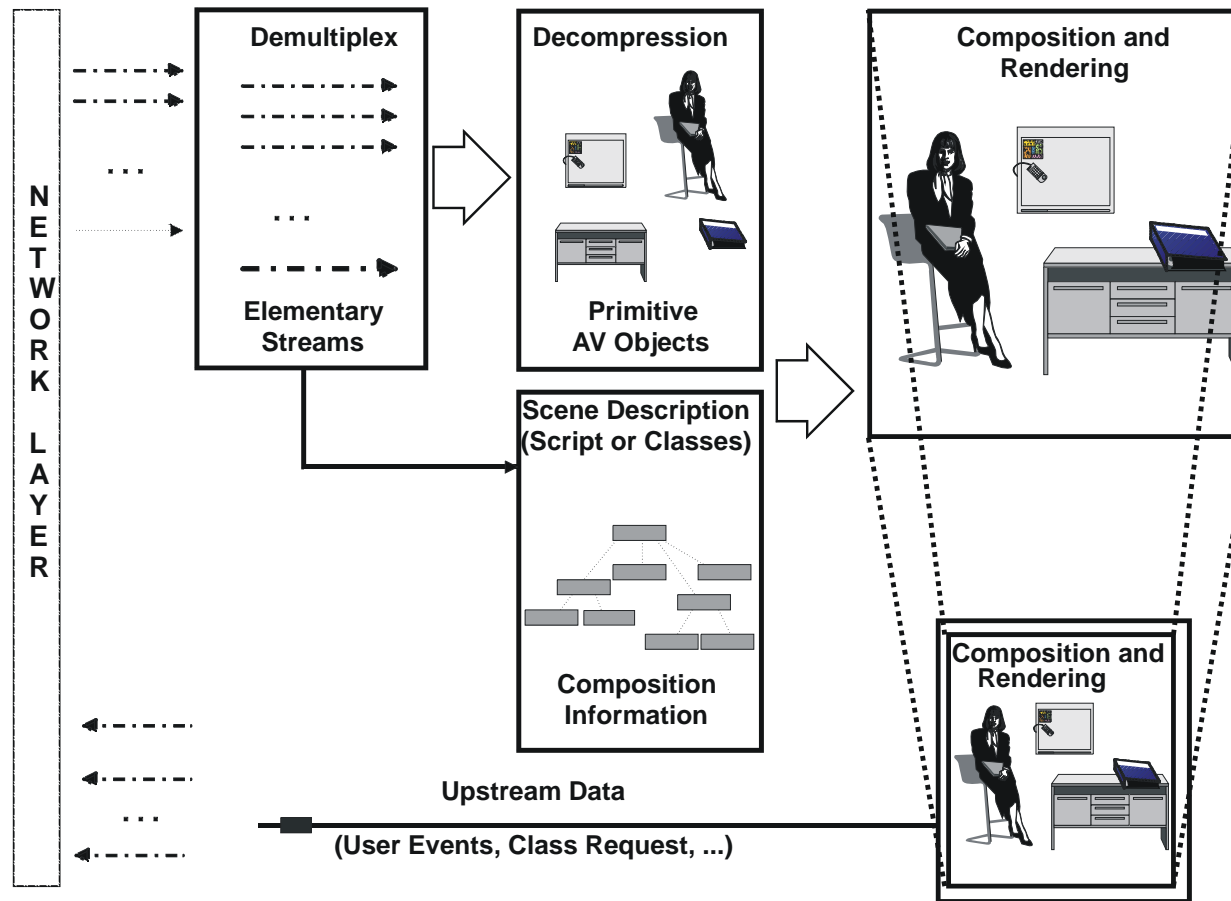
NETWORK LAYER

...

Demultiplex

...

Elementary Streams

Decompression

Primitive AV Objects

Scene Description (Script or Classes)

Composition Information

Composition and Rendering

Composition and Rendering

...

Upstream Data

(User Events, Class Request, ...)